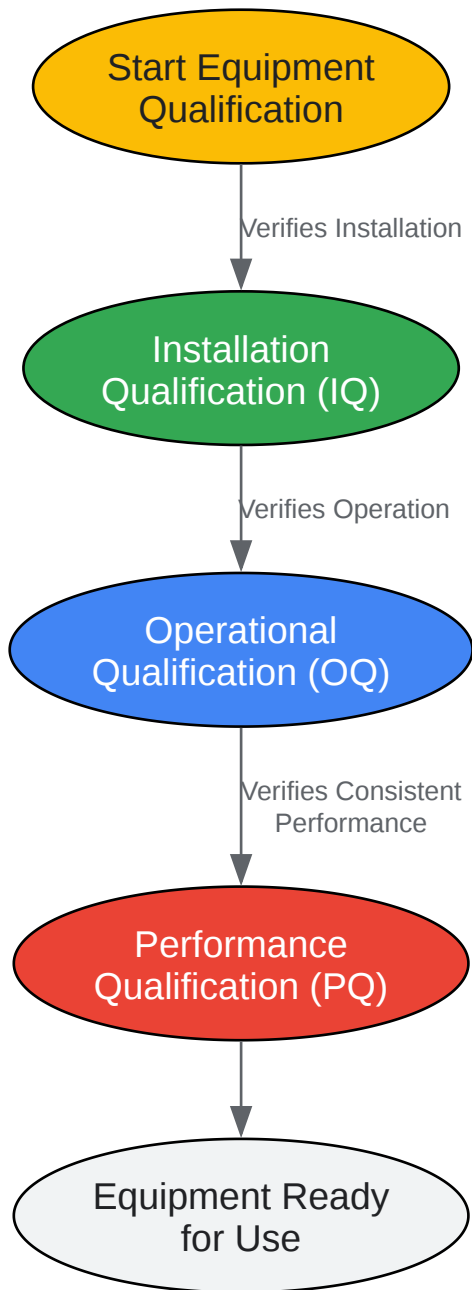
Start Equipment Qualification

Verifies Installation

Installation Qualification (IQ)

Verifies Operation

Operational Qualification (OQ)

Verifies Consistent Performance

Performance Qualification (PQ)

Equipment Ready for Use